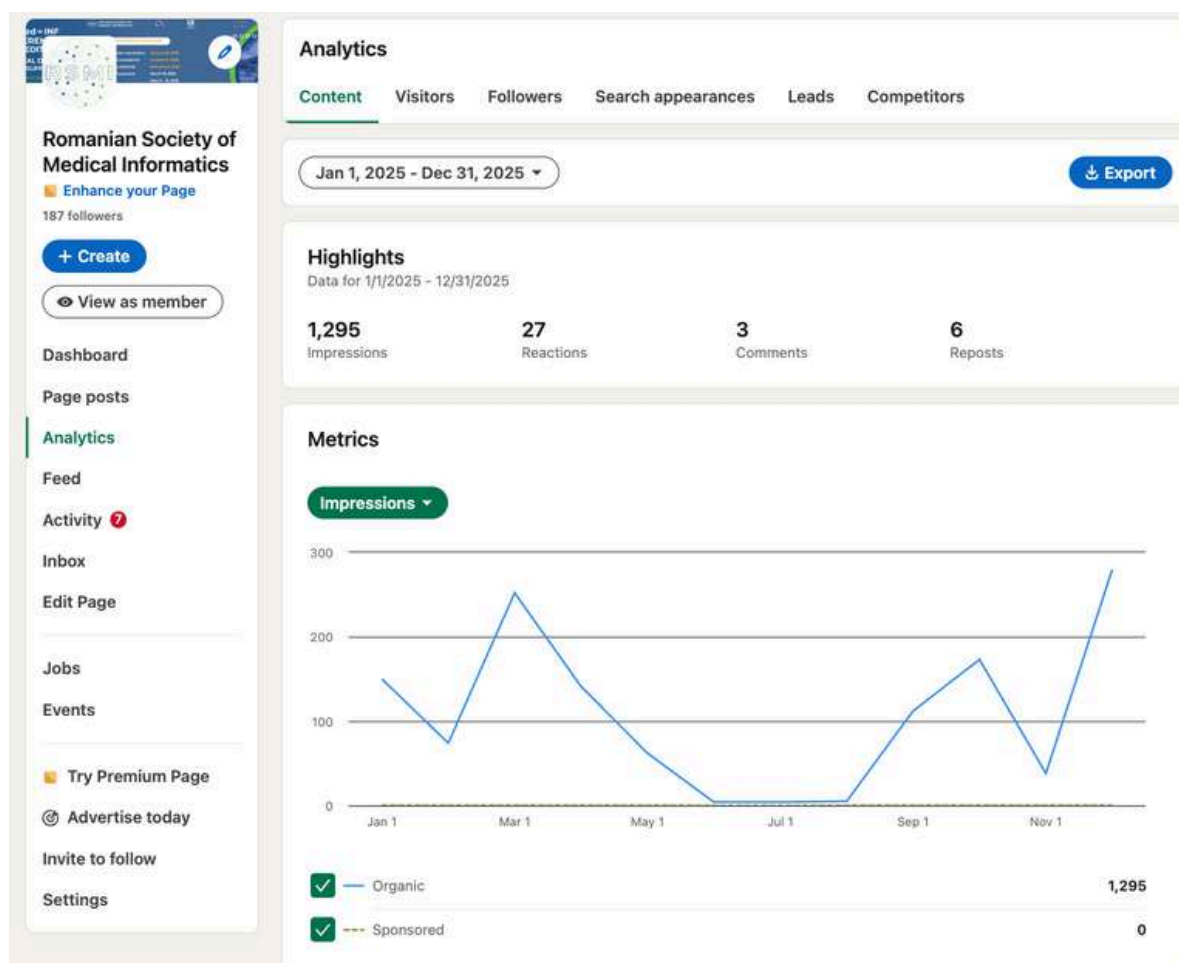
Romanian Society of Medical Informatics
Enhance your Page
187 followers

+ Create
View as member

Dashboard
Page posts
Analytics
Feed
Activity 7
Inbox
Edit Page

Jobs
Events

Try Premium Page
Advertise today
Invite to follow
Settings

Analytics
Content Visitors Followers Search appearances Leads Competitors

Jan 1, 2025 - Dec 31, 2025
Export

Highlights
Data for 1/1/2025 - 12/31/2025

1,295
Impressions
27
Reactions
3
Comments
6
Reposts

Metrics

Impressions

300
200
100
0
Jan 1 Mar 1 May 1 Jul 1 Sep 1 Nov 1

Organic 1,295
Sponsored 0